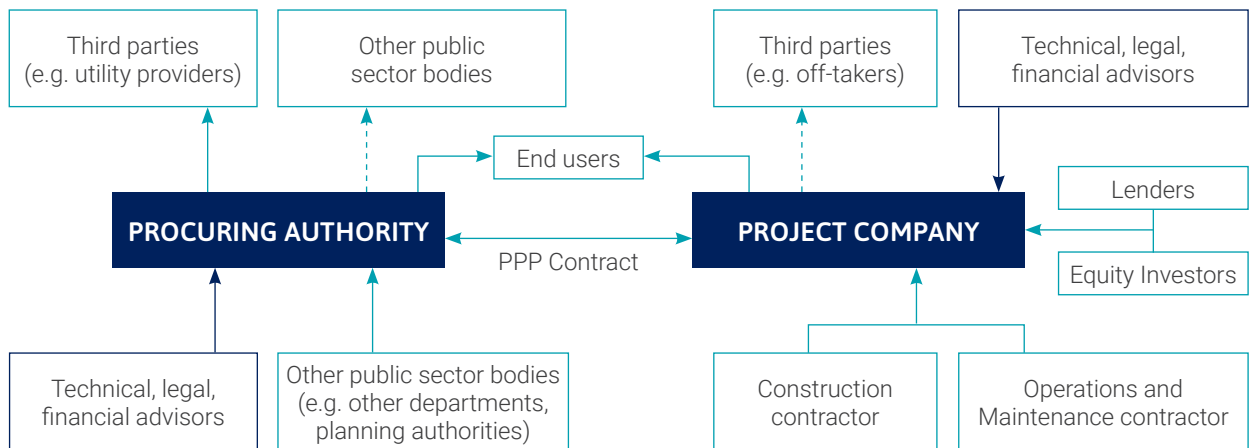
Third parties (e.g. utility providers)

Other public sector bodies

Third parties (e.g. off-takers)

Technical, legal, financial advisors

End users

PROCURING AUTHORITY

PPP Contract

PROJECT COMPANY

Lenders

Equity Investors

Technical, legal, financial advisors

Other public sector bodies (e.g. other departments, planning authorities)

Construction contractor

Operations and Maintenance contractor